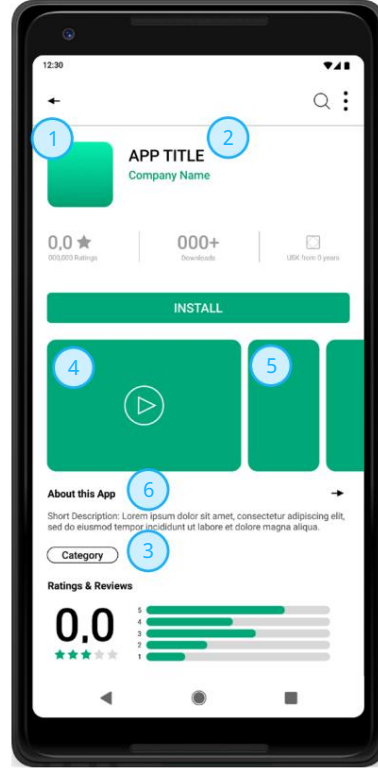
12:30

1

2

APP TITLE

Company Name

0,0 ★
000,000 Ratings

000+
Downloads

USK from 0 years

INSTALL

4

5

About this App

6

Short Description: Lorem ipsum dolor sit amet, consectetur adipiscing elit, sed do eiusmod tempor incididunt ut labore et dolore magna aliqua.

Category

3

Ratings & Reviews

0.0

5
4
3
2
1